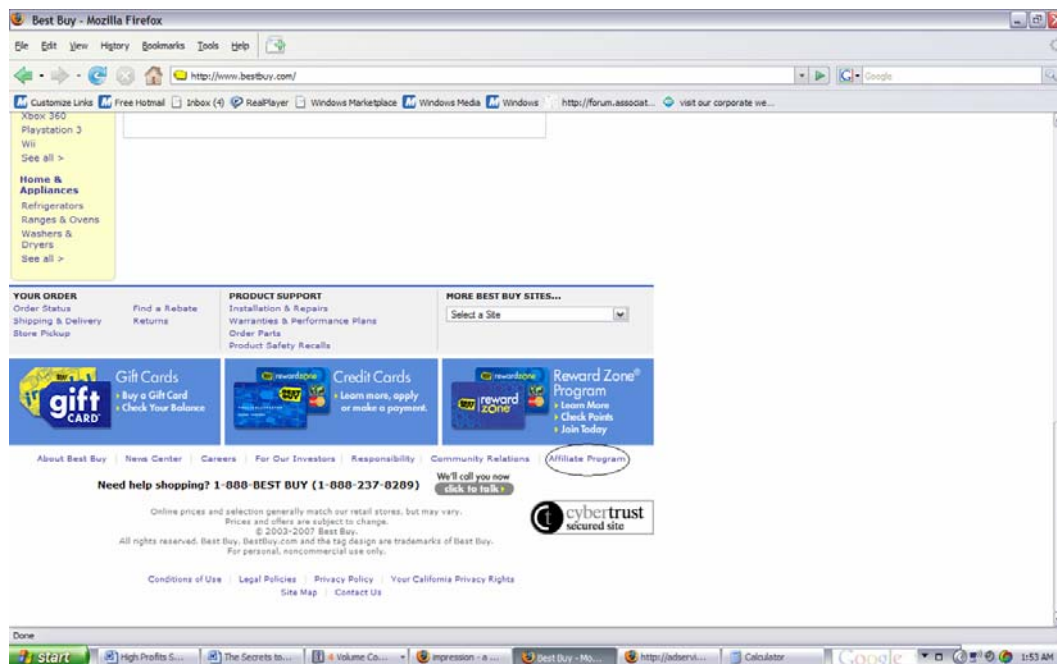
Best Buy - Mozilla Firefox

File Edit View History Bookmarks Tools Help

http://www.bestbuy.com/

Google

Customize Links Free Hotmail Inbox (4) RealPlayer Windows Marketplace Windows Media Windows http://forum.associat... visit our corporate we...

Xbox 360
Playstation 3
Wii
See all >

Home & Appliances
Refrigerators
Ranges & Ovens
Washers & Dryers
See all >

YOUR ORDER
Order Status
Shipping & Delivery
Store Pickup

Find a Rebate
Returns

PRODUCT SUPPORT
Installation & Repairs
Warranties & Performance Plans
Order Parts
Product Safety Recalls

MORE BEST BUY SITES...
Select a Site

gift CARD
Gift Cards
› Buy a Gift Card
› Check Your Balance

reward zone
Credit Cards
› Learn more, apply or make a payment.

reward zone
Reward Zone® Program
› Learn More
› Check Points
› Join Today

About Best Buy | News Center | Careers | For Our Investors | Responsibility | Community Relations | Affiliate Program

We'll call you now
click to talk ›

Need help shopping? 1-888-BEST BUY (1-888-237-8289)

Online prices and selection generally match our retail stores, but may vary.
Prices and offers are subject to change.
© 2003-2007 Best Buy.
All rights reserved. Best Buy, BestBuy.com and the tag design are trademarks of Best Buy.
For personal, noncommercial use only.

cybertrust secured site

Conditions of Use | Legal Policies | Privacy Policy | Your California Privacy Rights
Site Map | Contact Us

Done

start | High Profits S... | The Secrets to... | 4 Volume Co... | impression - a ... | Best Buy - Mo... | http://adservi... | Calculator | Google | 1:53 AM